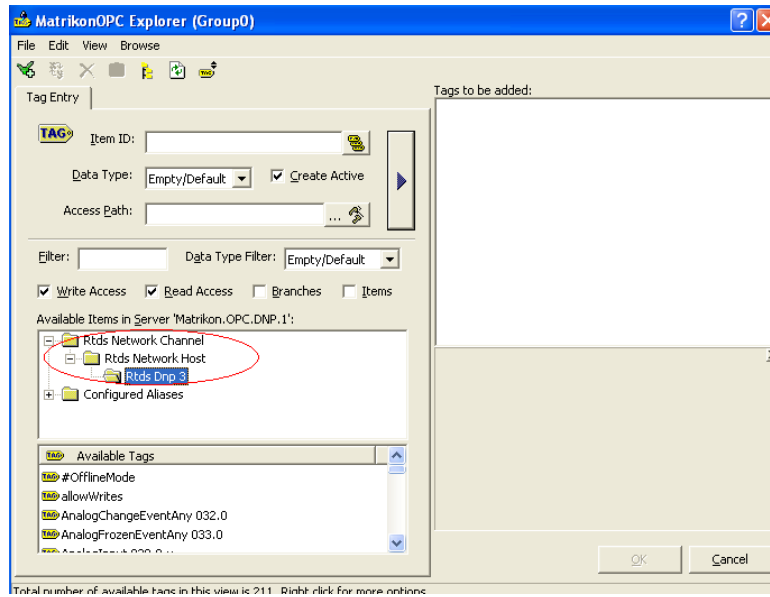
MatrikonOPC Explorer (Group0)

File Edit View Browse

Tag Entry

Tags to be added:

TAG

Item ID:

Data Type: Empty/Default

Create Active

Access Path: ...

Filter:

Data Type Filter: Empty/Default

Write Access Read Access Branches Items

Available Items in Server 'Matrikon.OPC.DNP.1':

Rtds Network Channel

Rtds Network Host

Rtds Dnp 3

Configured Aliases

TAG Available Tags

TAG #OfflineMode

TAG allowWrites

TAG AnalogChangeEventAny 032.0

TAG AnalogFrozenEventAny 033.0

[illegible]

OK

Cancel

Total number of available tags in this view is 211. Right click for more options.